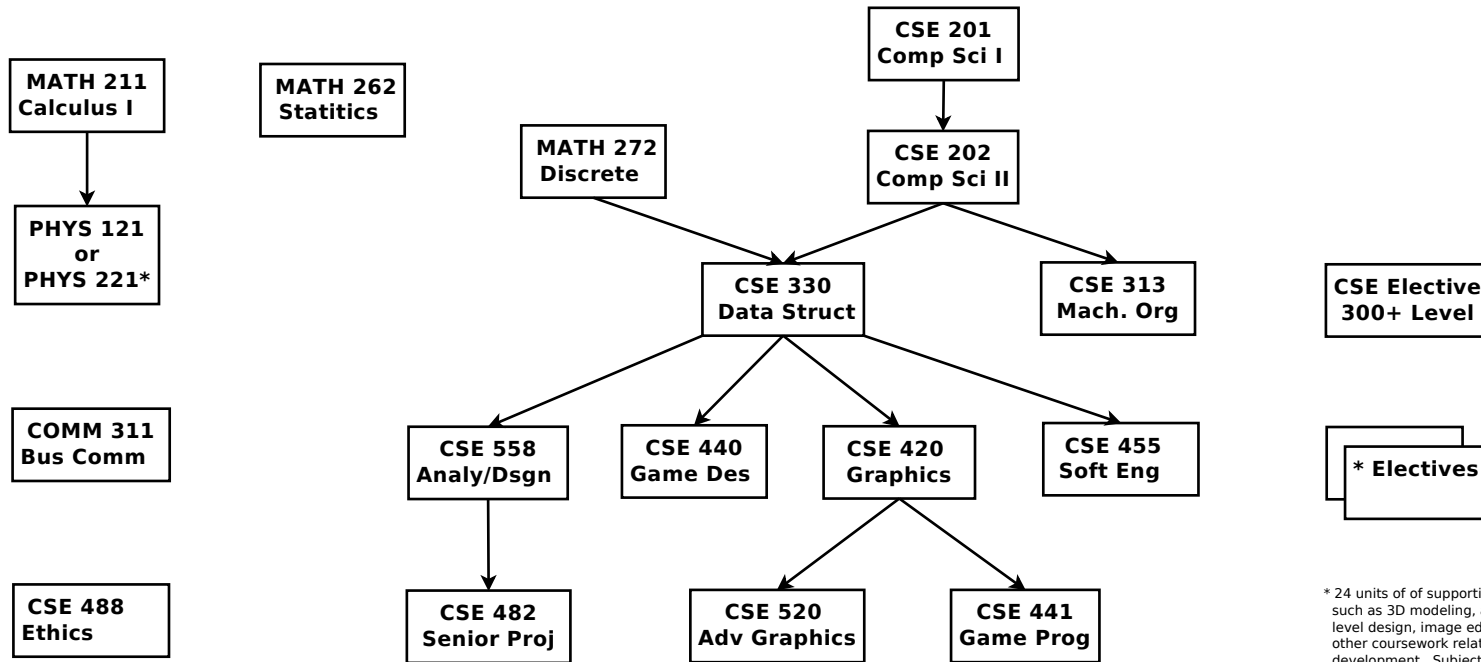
CSE 201
Comp Sci I

MATH 211
Calculus I

MATH 262
Statitics

MATH 272
Discrete

CSE 202
Comp Sci II

PHYS 121
or
PHYS 221*

CSE 330
Data Struct

CSE 313
Mach. Org

CSE Elective
300+ Level

COMM 311
Bus Comm

CSE 558
Analy/Dsgn

CSE 440
Game Des

CSE 420
Graphics

CSE 455
Soft Eng

* Electives

CSE 488
Ethics

CSE 482
Senior Proj

CSE 520
Adv Graphics

CSE 441
Game Prog

* 24 units of of supporti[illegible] such as 3D modeling, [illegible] level design, image ed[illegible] other coursework relat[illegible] development. Subject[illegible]